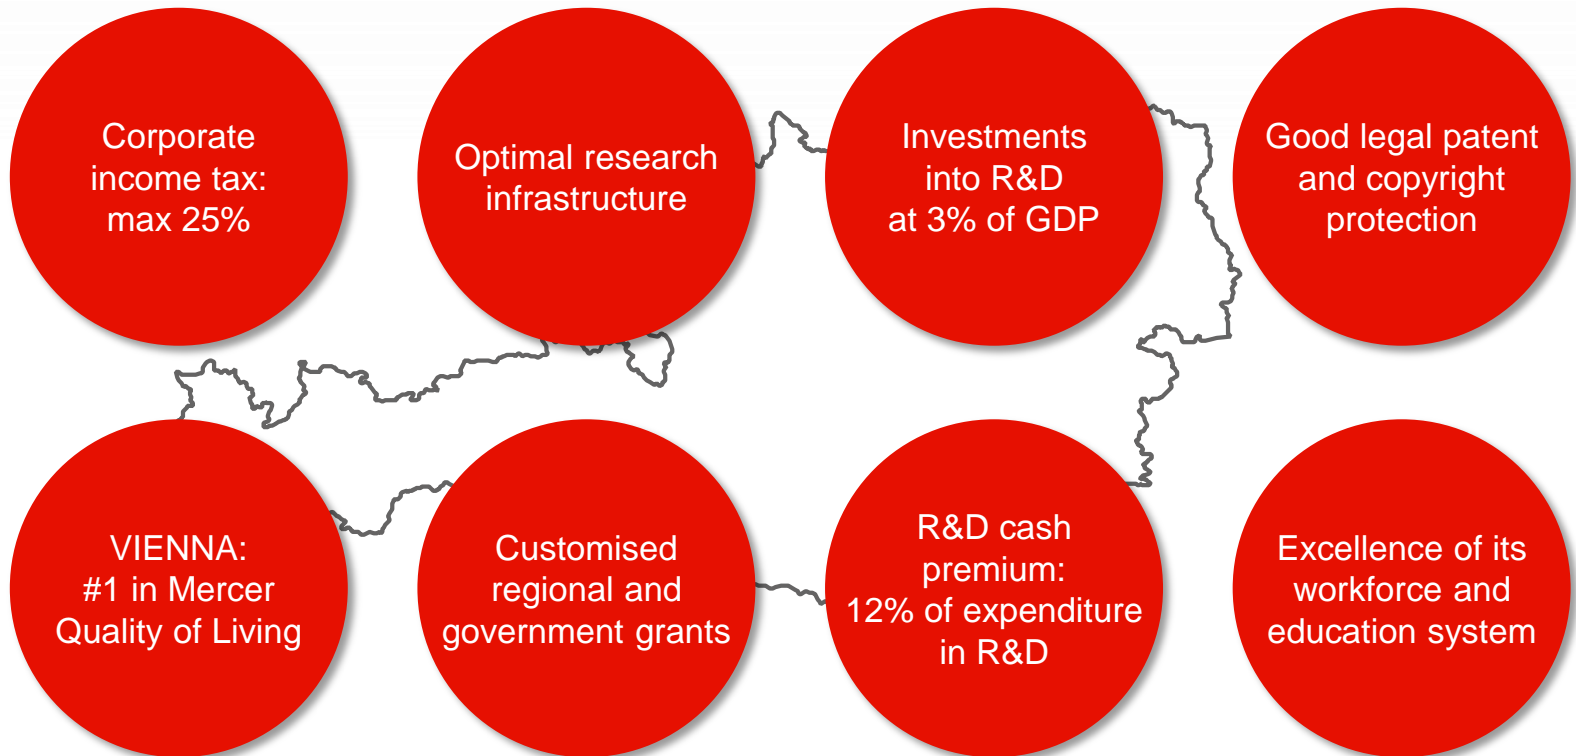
Corporate income tax: max 25%

Optimal research infrastructure

Investments into R&D at 3% of GDP

Good legal patent and copyright protection

VIENNA: #1 in Mercer Quality of Living

Customised regional and government grants

R&D cash premium: 12% of expenditure in R&D

Excellence of its workforce and education system